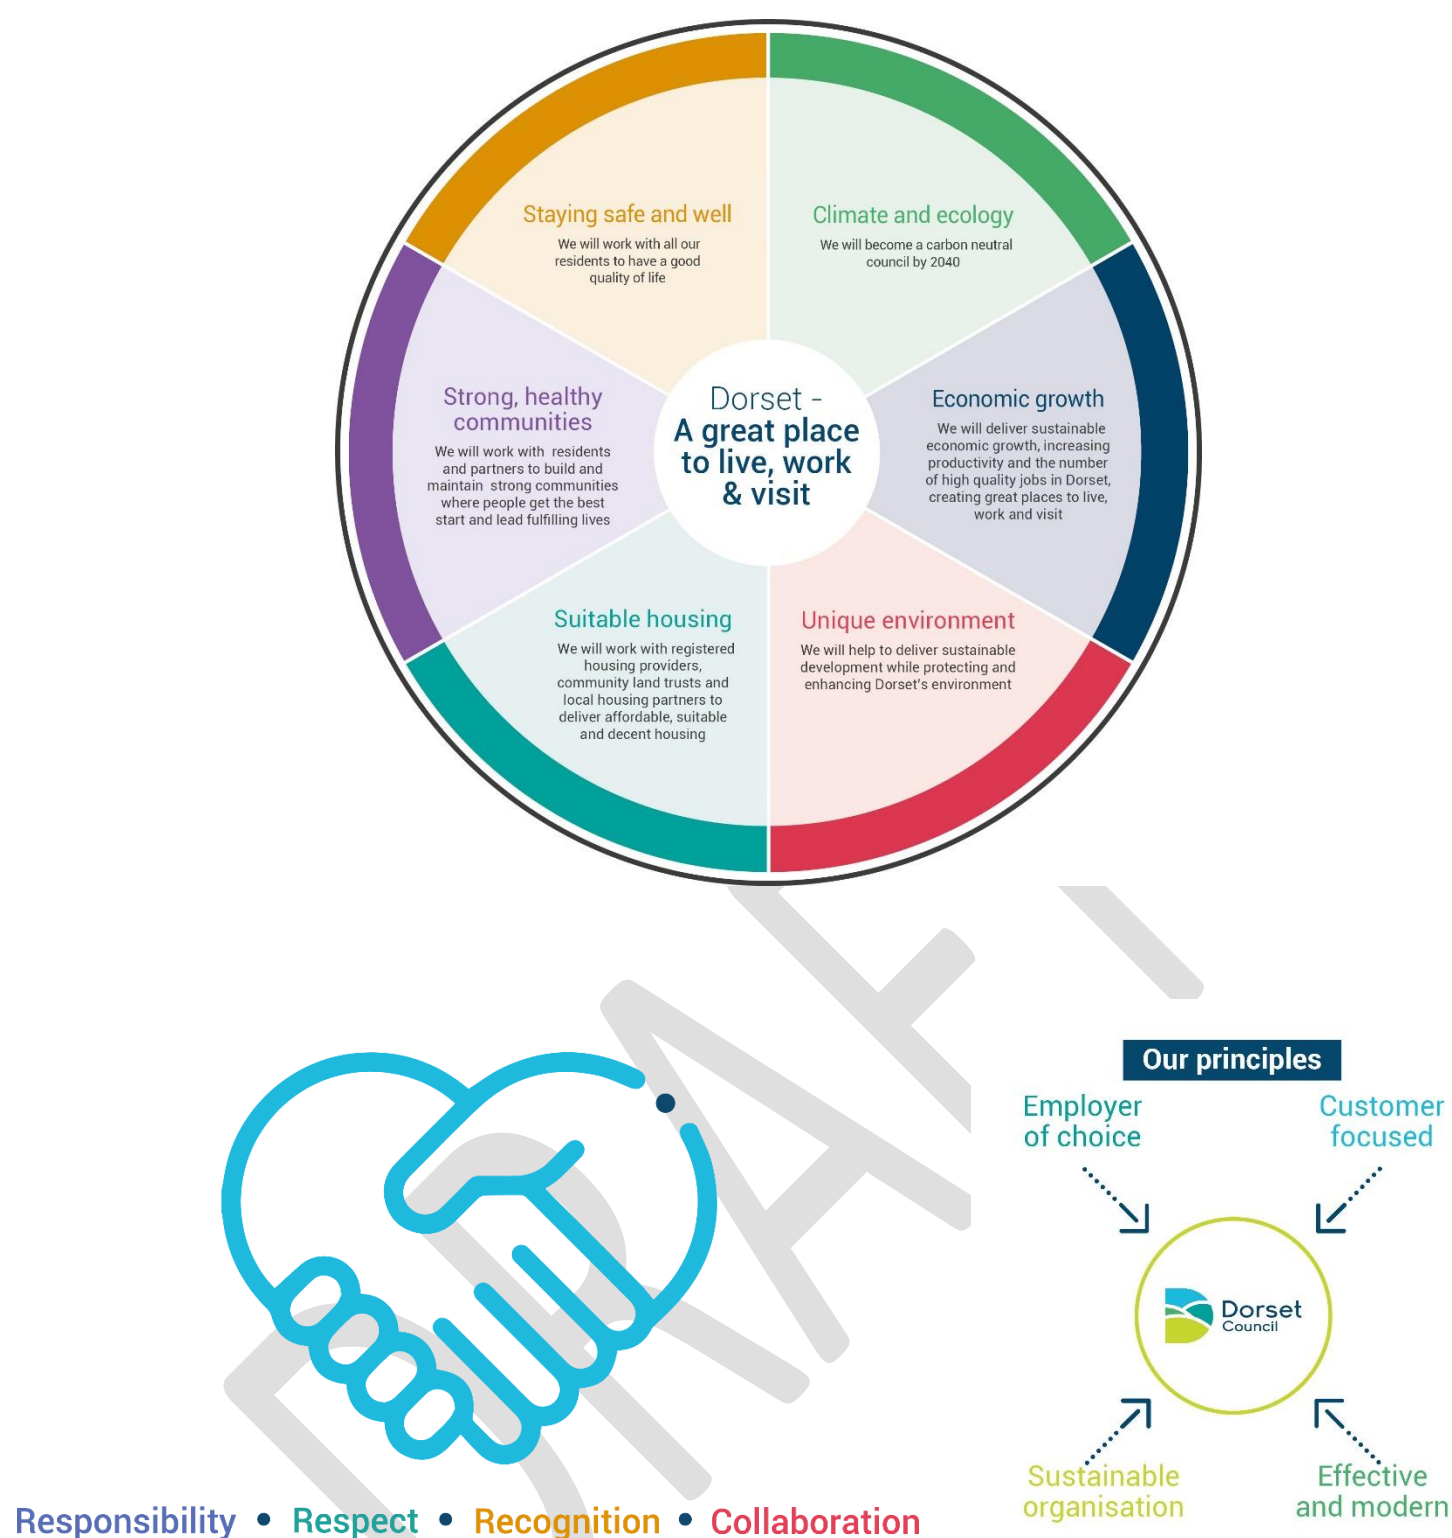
Staying safe and well

We will work with all our residents to have a good quality of life

Climate and ecology

We will become a carbon neutral council by 2040

Strong, healthy communities

We will work with residents and partners to build and maintain strong communities where people get the best start and lead fulfilling lives

Dorset - A great place to live, work & visit

Economic growth

We will deliver sustainable economic growth, increasing productivity and the number of high quality jobs in Dorset, creating great places to live, work and visit

Suitable housing

We will work with registered housing providers, community land trusts and local housing partners to deliver affordable, suitable and decent housing

Unique environment

We will help to deliver sustainable development while protecting and enhancing Dorset's environment

DRAFT

Our principles

Employer of choice

Customer focused

Dorset Council

Sustainable organisation

Effective and modern

Responsibility • Respect • Recognition • Collaboration